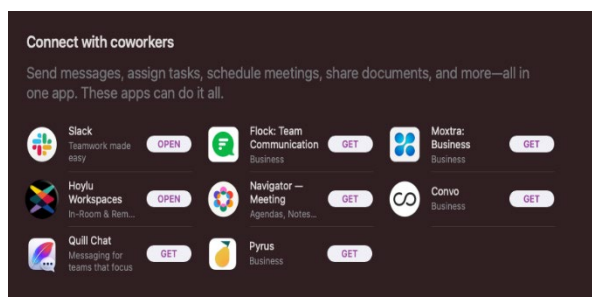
Connect with coworkers

Send messages, assign tasks, schedule meetings, share documents, and more—all in one app. These apps can do it all.

Slack
Teamwork made easy
OPEN

Flock: Team Communication
Business
GET

Moxtra: Business
Business
GET

Hoylu Workspaces
In-Room & Rem...
OPEN

Navigator — Meeting
Agendas, Notes...
GET

Convo
Business
GET

Quill Chat
Messaging for teams that focus
GET

Pyrus
Business
GET